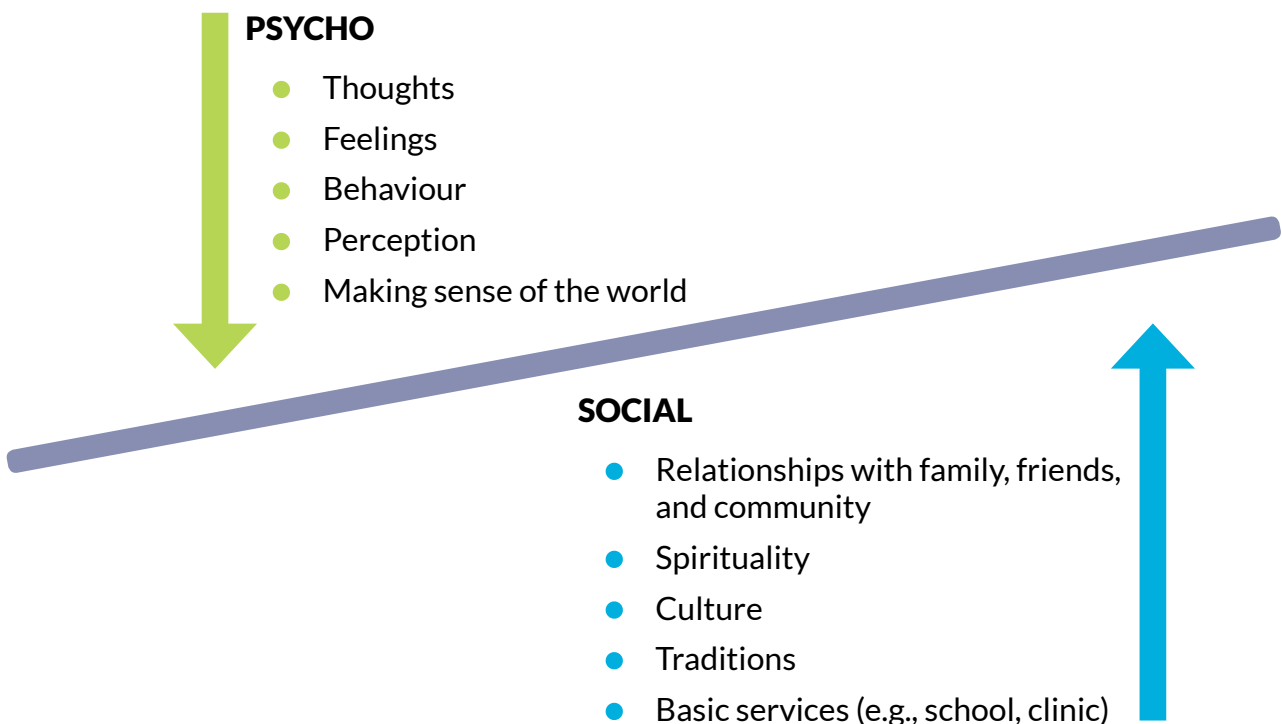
PSYCHO

- Thoughts
- Feelings
- Behaviour
- Perception
- Making sense of the world

SOCIAL

- Relationships with family, friends, and community
- Spirituality
- Culture
- Traditions
- Basic services (e.g., school, clinic)